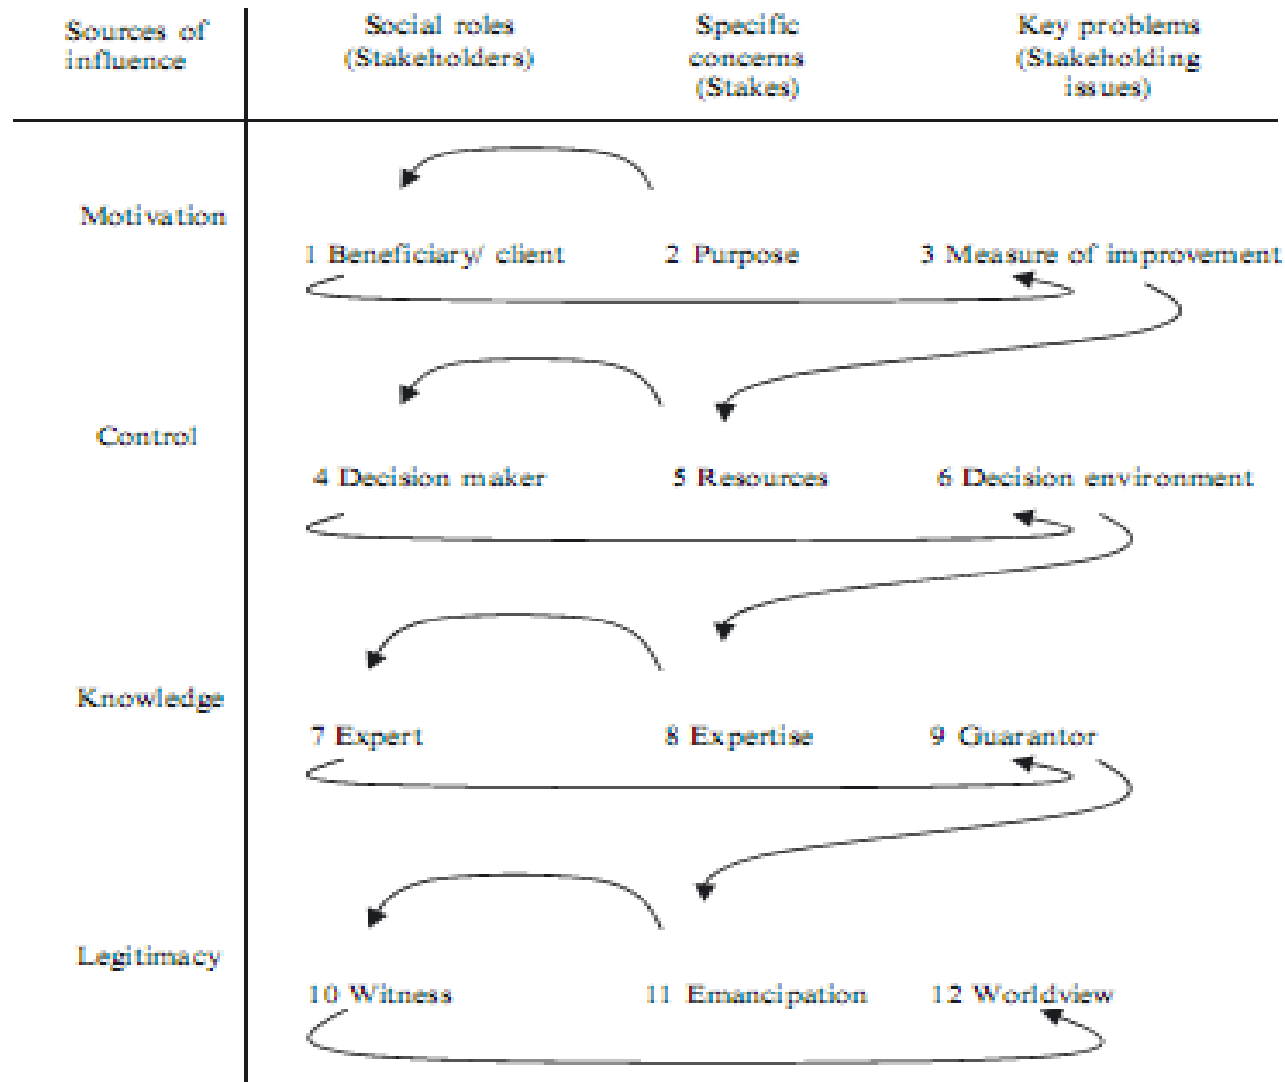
| Sources of influence | Social roles (Stakeholders) | Specific concerns (Stakes) | Key problems (Stakeholding issues) |
|---|---|---|---|
| Motivation | 1 Beneficiary/ client | 2 Purpose | 3 Measure of improvement |
| Control | 4 Decision maker | 5 Resources | 6 Decision environment |
| Knowledge | 7 Expert | 8 Expertise | 9 Guarantor |
| Legitimacy | 10 Witness | 11 Emancipation | 12 Worldview |